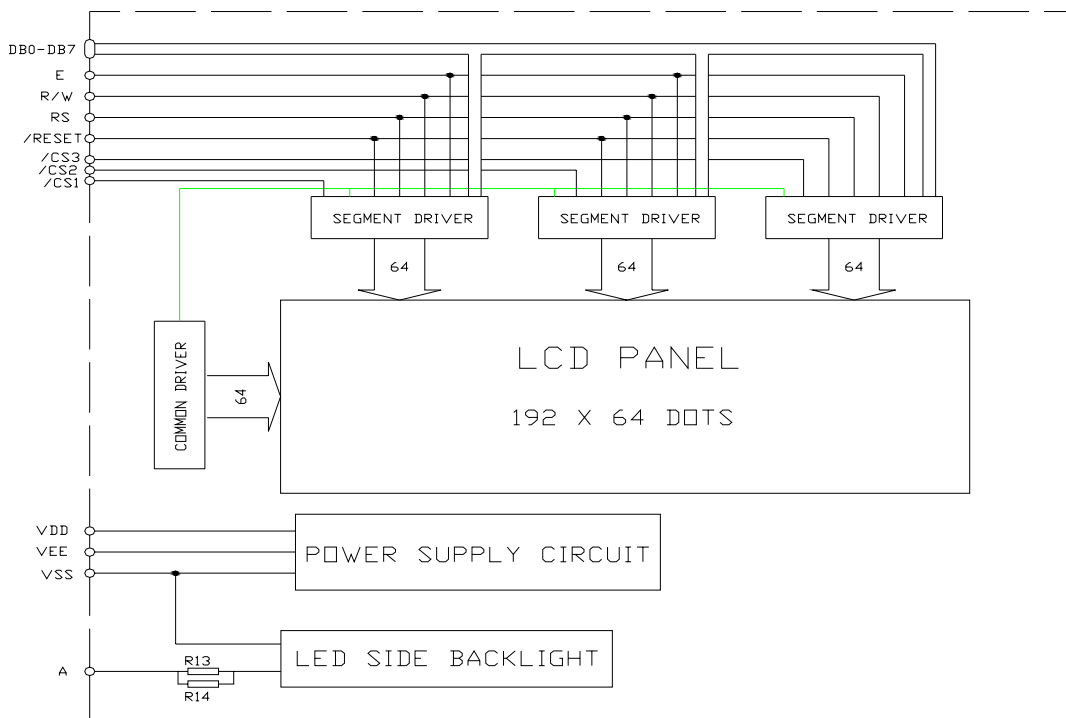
DB0-DB7
E
R/W
RS
/RESET
/CS3
/CS2
/CS1

SEGMENT DRIVER

SEGMENT DRIVER

SEGMENT DRIVER

64

64

64

COMMON DRIVER

64

LCD PANEL

192 X 64 DOTS

VDD
VEE
VSS

POWER SUPPLY CIRCUIT

A

R13
R14

LED SIDE BACKLIGHT